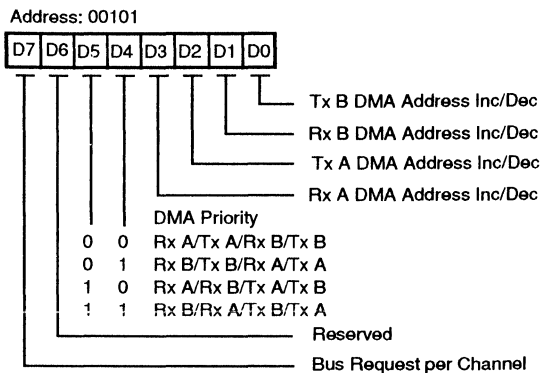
Address: 00101

| D7 | D6 | D5 | D4 | D3 | D2 | D1 | D0 |
|---|---|---|---|---|---|---|---|

Tx B DMA Address Inc/Dec

Rx B DMA Address Inc/Dec

Tx A DMA Address Inc/Dec

Rx A DMA Address Inc/Dec

DMA Priority
0 0 Rx A/Tx A/Rx B/Tx B
0 1 Rx B/Tx B/Rx A/Tx A
1 0 Rx A/Rx B/Tx A/Tx B
1 1 Rx B/Rx A/Tx B/Tx A

Reserved

Bus Request per Channel